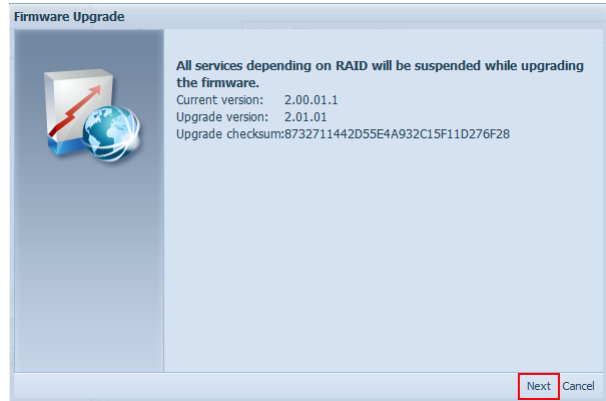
Firmware Upgrade

All services depending on RAID will be suspended while upgrading the firmware.
Current version: 2.00.01.1
Upgrade version: 2.01.01
Upgrade checksum:8732711442D55E4A932C15F11D276F28

Next Cancel